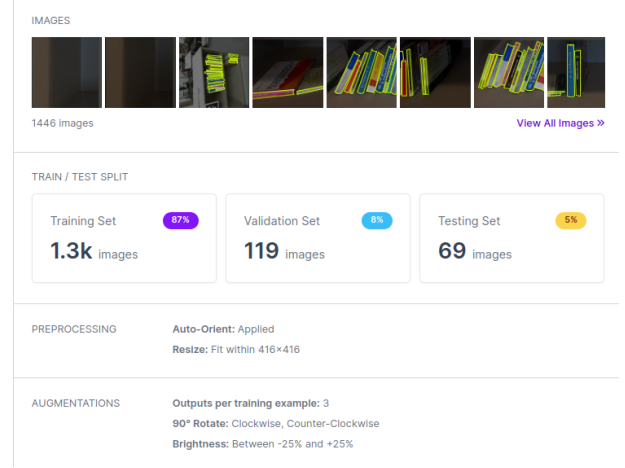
IMAGES

1446 images

View All Images »

TRAIN / TEST SPLIT

Training Set 87%
1.3k images

Validation Set 8%
119 images

Testing Set 5%
69 images

PREPROCESSING

Auto-Orient: Applied
Resize: Fit within 416×416

AUGMENTATIONS

Outputs per training example: 3
90° Rotate: Clockwise, Counter-Clockwise
Brightness: Between -25% and +25%